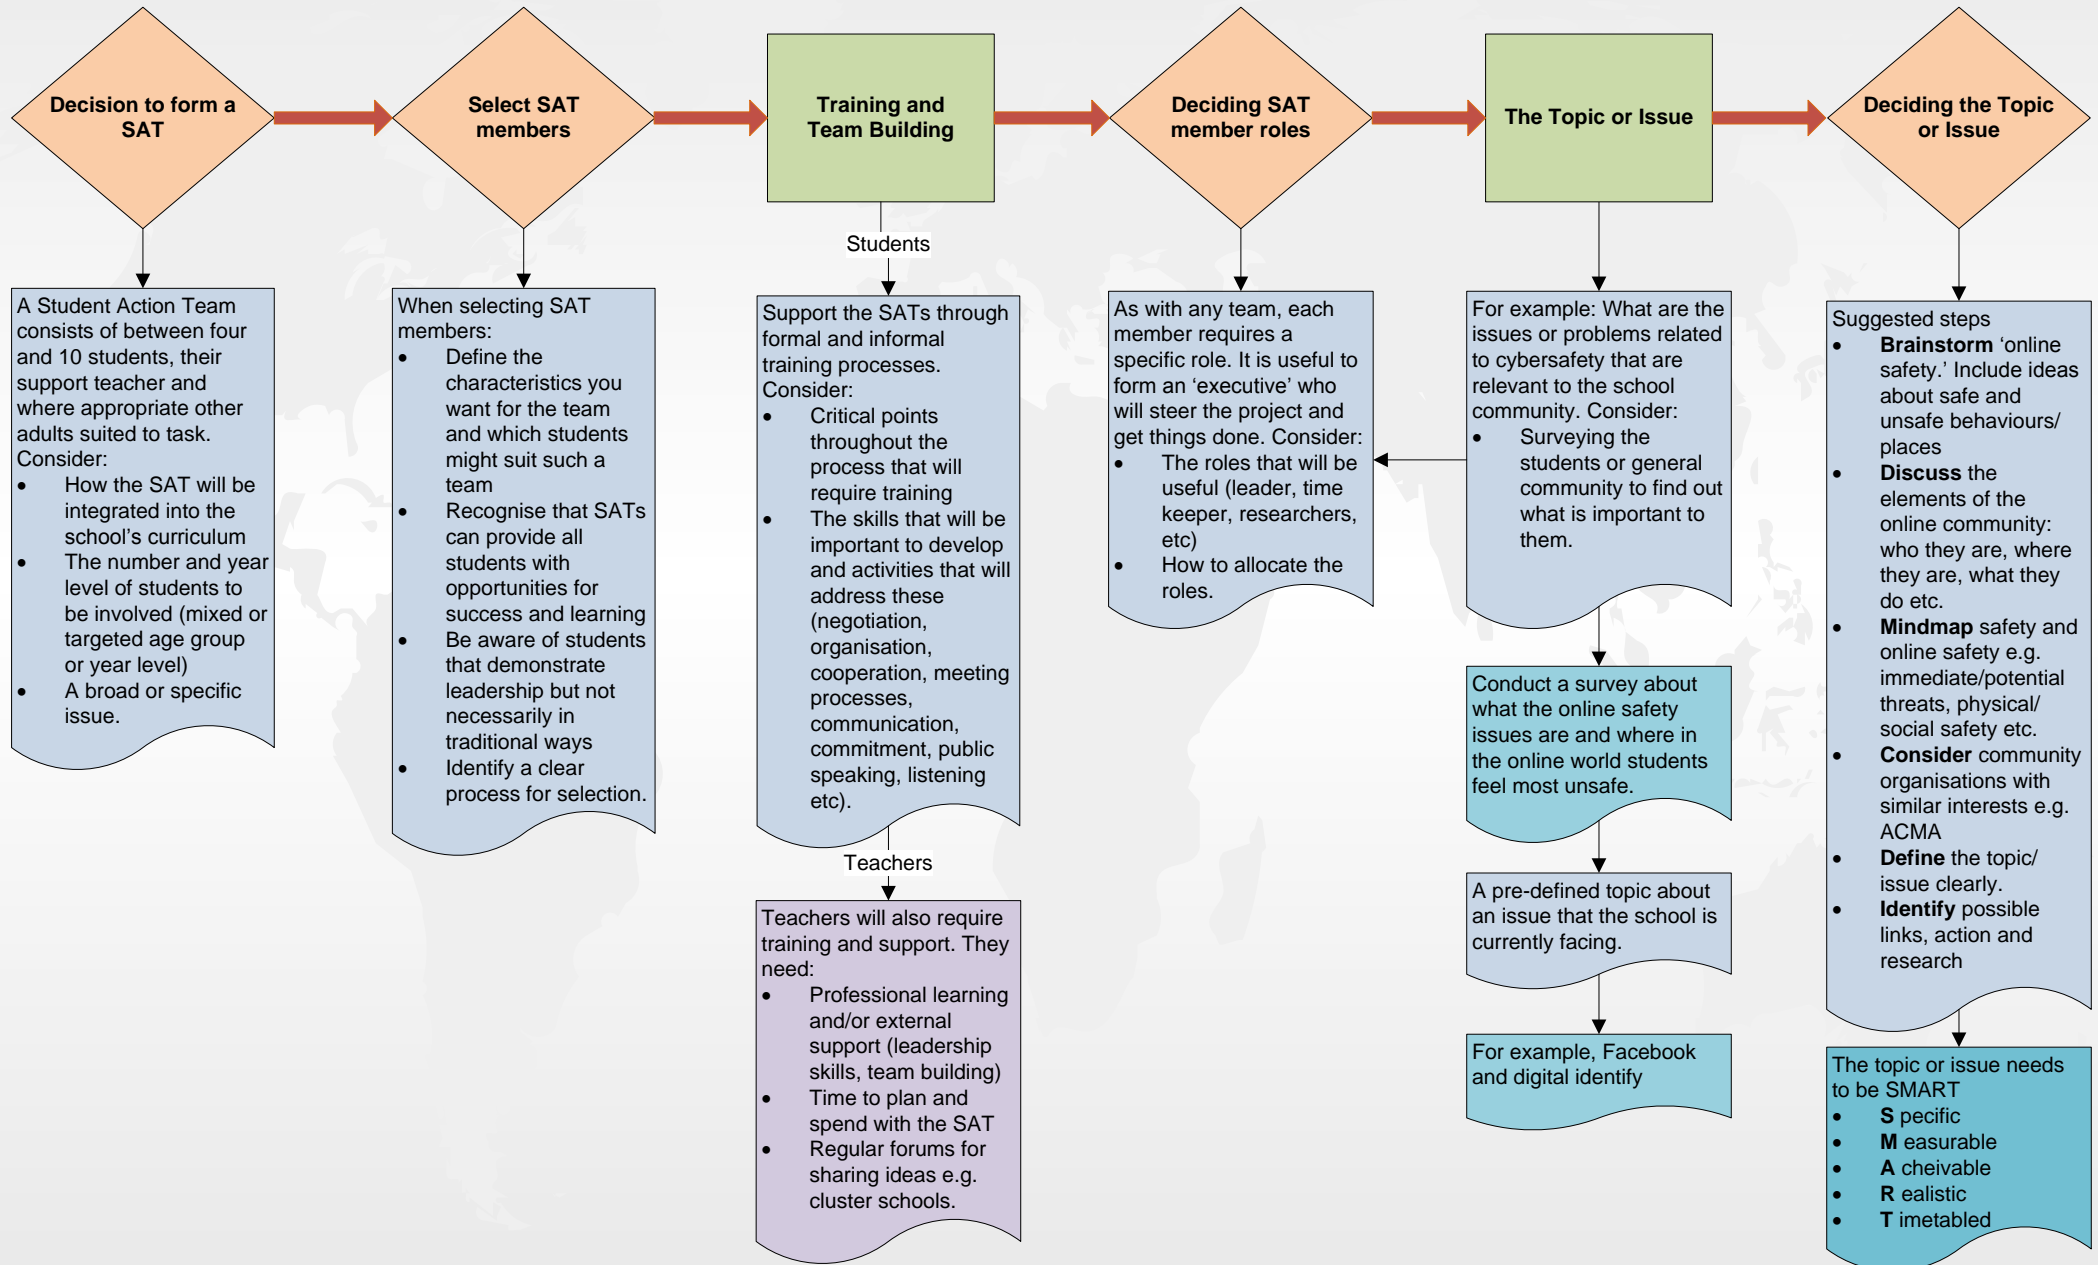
Decision to form a SAT

Select SAT members

Training and Team Building

Deciding SAT member roles

The Topic or Issue

Deciding the Topic or Issue

A Student Action Team consists of between four and 10 students, their support teacher and where appropriate other adults suited to task. Consider:
- How the SAT will be integrated into the school's curriculum
- The number and year level of students to be involved (mixed or targeted age group or year level)
- A broad or specific issue.

When selecting SAT members:
- Define the characteristics you want for the team and which students might suit such a team
- Recognise that SATs can provide all students with opportunities for success and learning
- Be aware of students that demonstrate leadership but not necessarily in traditional ways
- Identify a clear process for selection.

Students

Support the SATs through formal and informal training processes. Consider:
- Critical points throughout the process that will require training
- The skills that will be important to develop and activities that will address these (negotiation, organisation, cooperation, meeting processes, communication, commitment, public speaking, listening etc).

Teachers

Teachers will also require training and support. They need:
- Professional learning and/or external support (leadership skills, team building)
- Time to plan and spend with the SAT
- Regular forums for sharing ideas e.g. cluster schools.

As with any team, each member requires a specific role. It is useful to form an 'executive' who will steer the project and get things done. Consider:
- The roles that will be useful (leader, time keeper, researchers, etc)
- How to allocate the roles.

For example: What are the issues or problems related to cybersafety that are relevant to the school community. Consider:
- Surveying the students or general community to find out what is important to them.

Conduct a survey about what the online safety issues are and where in the online world students feel most unsafe.

A pre-defined topic about an issue that the school is currently facing.

For example, Facebook and digital identify

Suggested steps
- **Brainstorm** 'online safety.' Include ideas about safe and unsafe behaviours/ places
- **Discuss** the elements of the online community: who they are, where they are, what they do etc.
- **Mindmap** safety and online safety e.g. immediate/potential threats, physical/ social safety etc.
- **Consider** community organisations with similar interests e.g. ACMA
- **Define** the topic/ issue clearly.
- **Identify** possible links, action and research

The topic or issue needs to be SMART
- **S** pecific
- **M** easurable
- **A** cheivable
- **R** ealistic
- **T** imetabled